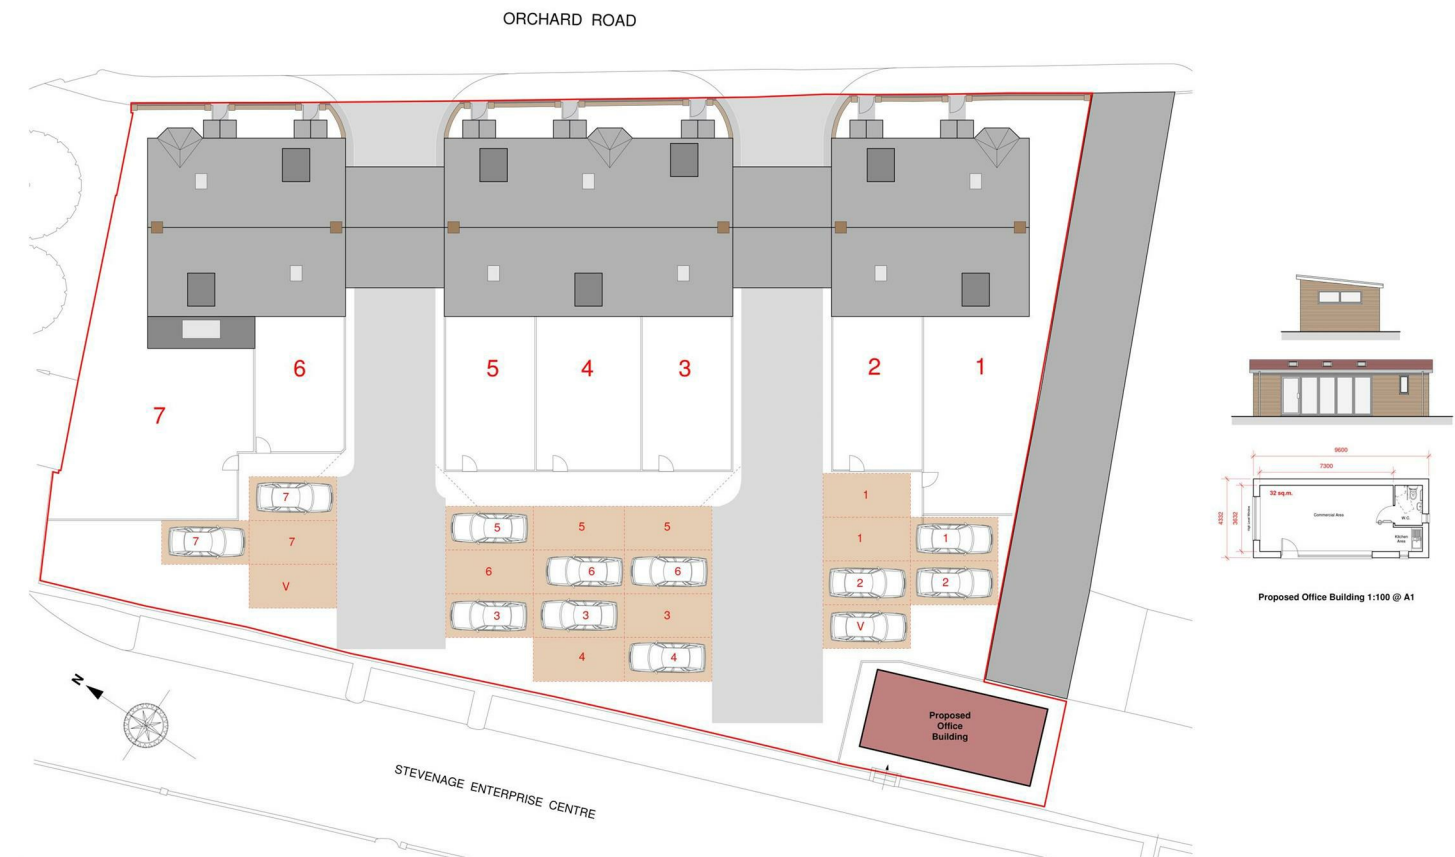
ORCHARD ROAD

7

6

5

4

3

2

1

7

7

7

V

5

5

5

6

6

6

3

3

3

4

4

1

1

1

2

2

V

N

Proposed Office Building

STEVENAGE ENTERPRISE CENTRE

9600

7300

32 sq.m.

Commercial Area

W.C.

Kitchen Area

4332

3632

High Level Window

Proposed Office Building 1:100 @ A1